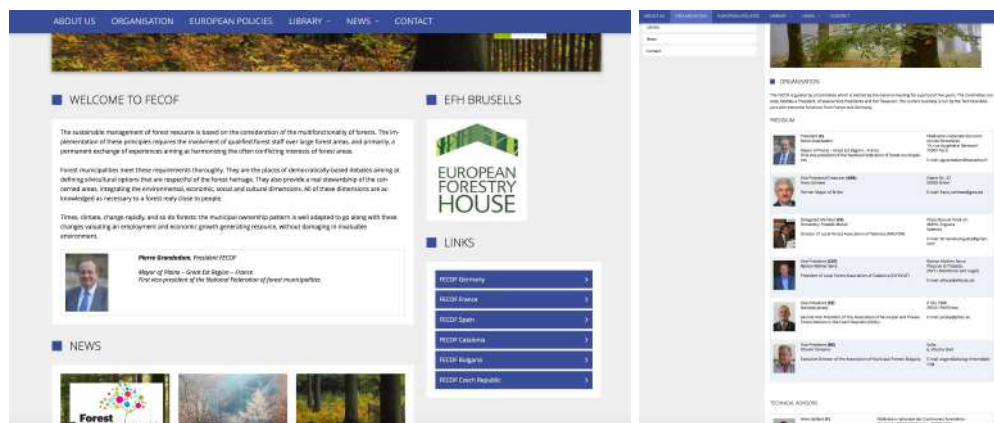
ABOUT US ORGANISATION EUROPEAN POLICIES LIBRARY NEWS CONTACT

WELCOME TO FECOF

The sustainable management of forest resource is based on the consideration of the multifunctionality of forests. The implementation of these principles requires the involvment of qualified forest staff over large forest areas, and primarily, a permanent exchange of experiences aiming at harmonising the often conflicting interests of forest areas.

Forest municipalities meet these requirements thoroughly. They are the places of democratically-based debates aiming at defining silvicultural options that are respectful of the forest heritage. They also provide a real stewardship of the concerned areas, integrating the environmental, economic, social and cultural dimensions. All of these dimensions are acknowledged as necessary to a forest realy close to people.

Times, climate, change rapidly, and so do forests: the municipal ownership pattern is well adapted to go along with these changes valuating an employment and economic growth generating resource, without damaging in invaluable environment.

Pierre Grandadam, President FECOF

Mayor of Plaine – Grand Est Region – France
First vice-president of the National Federation of forest municipalities

NEWS

Forest

EFH BRUSSELLS

EUROPEAN FORESTRY HOUSE

LINKS

FECOF Germany
FECOF France
FECOF Spain
FECOF Catalonia
FECOF Bulgaria
FECOF Czech Republic

ABOUT US ORGANISATION EUROPEAN POLICIES LIBRARY NEWS CONTACT

ORGANISATION

PRESIDIUM

TECHNICAL ADVISORS

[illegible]